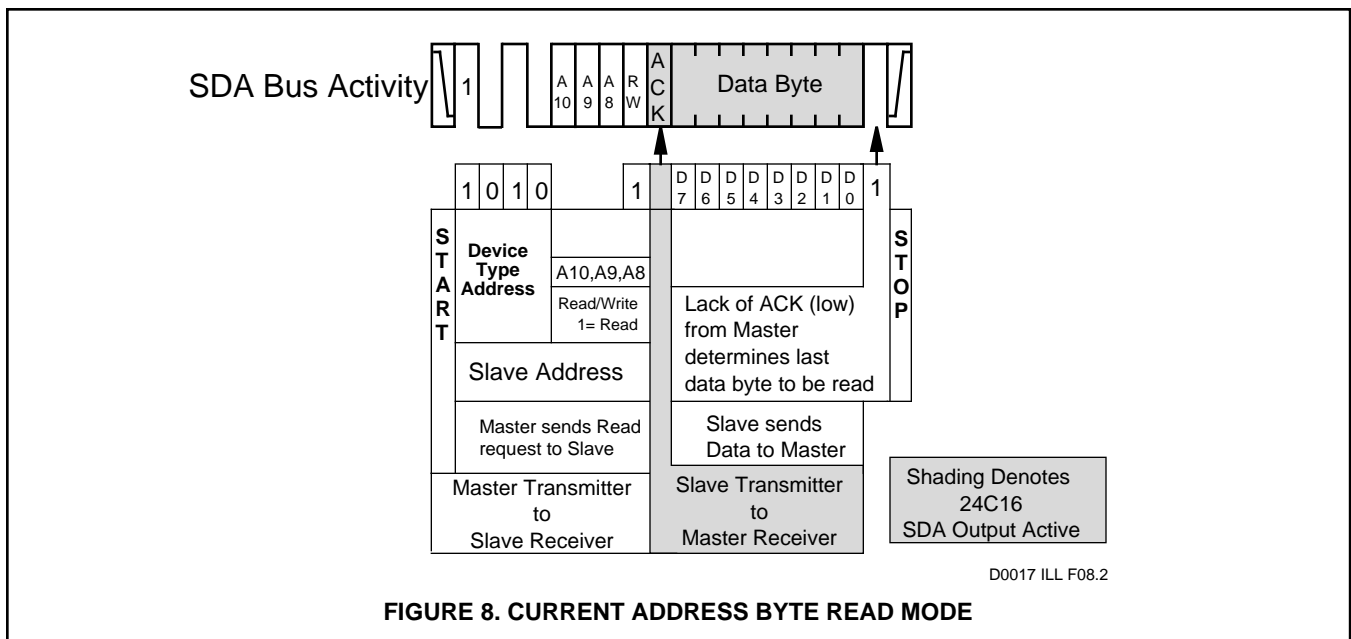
SDA Bus Activity

1

A 10

A 9

A 8

R W

A C K

Data Byte

1 0 1 0

1

D 7

D 6

D 5

D 4

D 3

D 2

D 1

D 0

1

S T A R T

Device Type Address

A10,A9,A8

Read/Write 1= Read

Slave Address

Master sends Read request to Slave

Lack of ACK (low) from Master determines last data byte to be read

Slave sends Data to Master

S T O P

Master Transmitter to Slave Receiver

Slave Transmitter to Master Receiver

Shading Denotes 24C16 SDA Output Active

D0017 ILL F08.2

FIGURE 8. CURRENT ADDRESS BYTE READ MODE